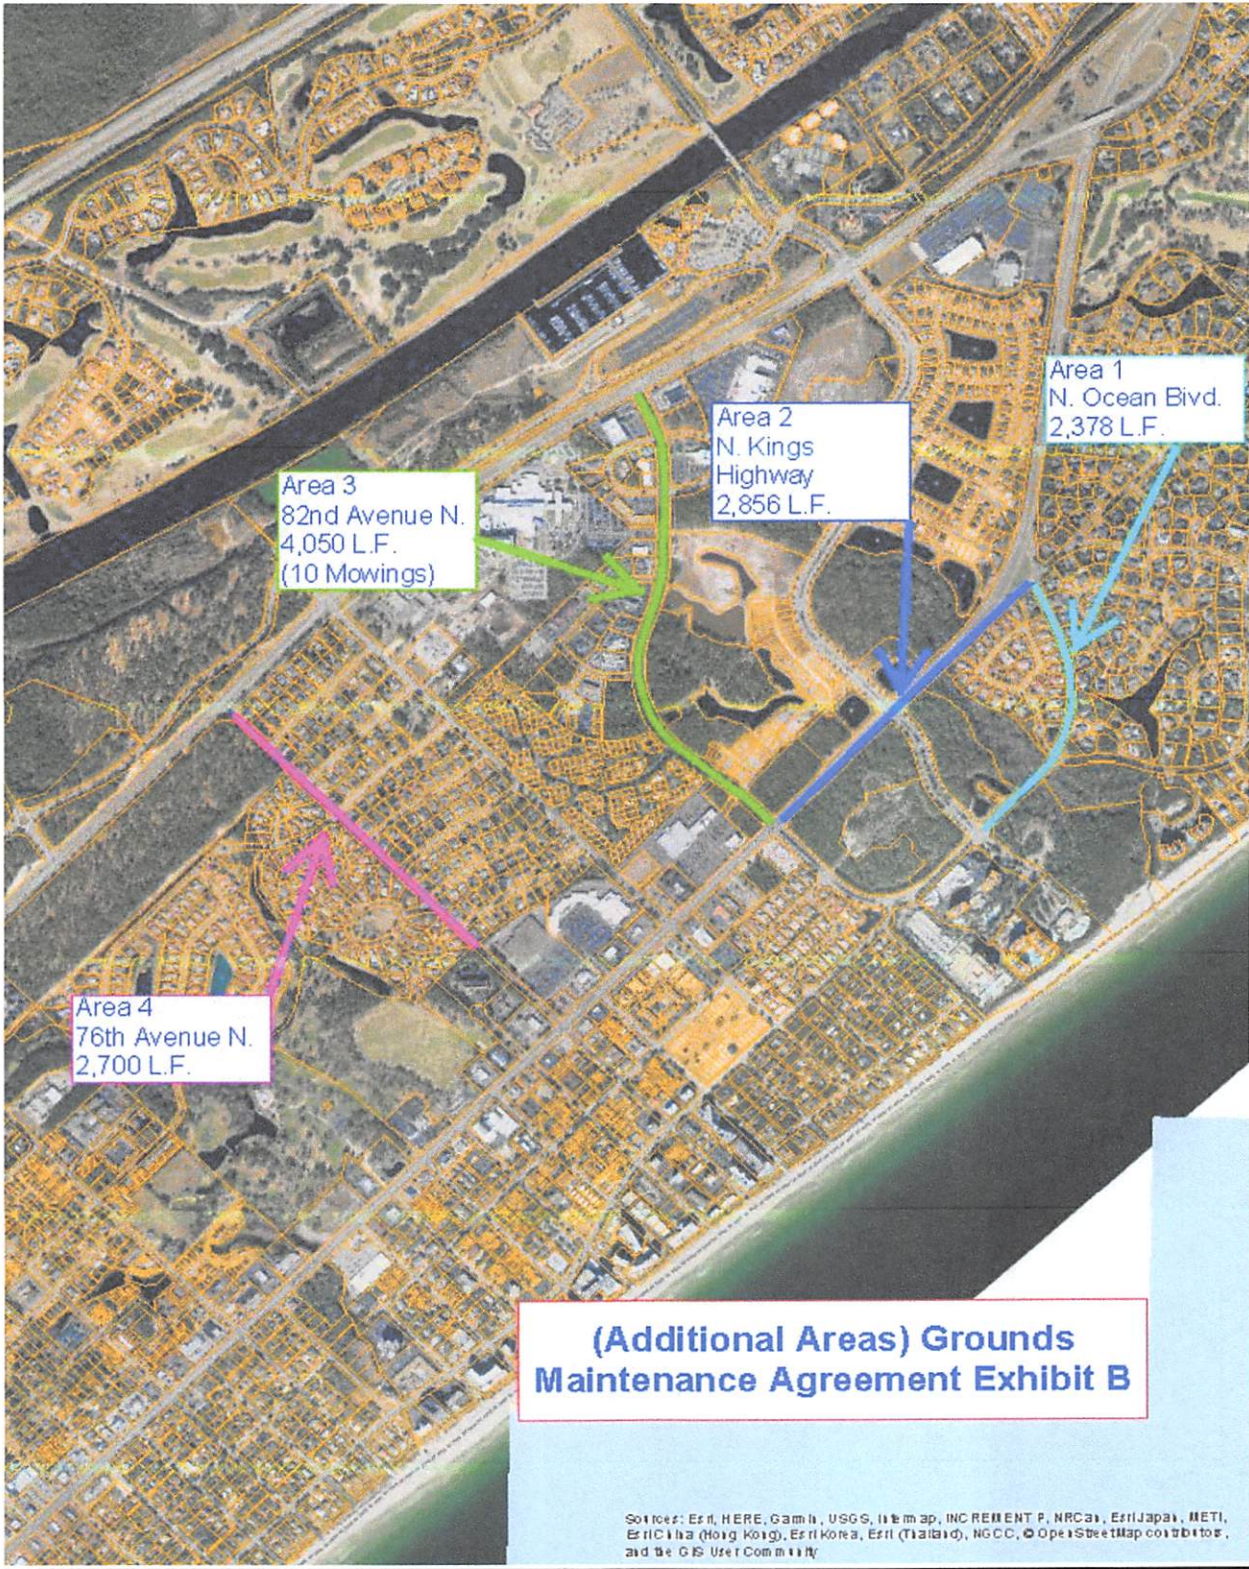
Area 1
N. Ocean Blvd.
2,378 L.F.

Area 2
N. Kings
Highway
2,856 L.F.

Area 3
82nd Avenue N.
4,050 L.F.
(10 Mowings)

Area 4
76th Avenue N.
2,700 L.F.

(Additional Areas) Grounds
Maintenance Agreement Exhibit B

Sources: Esri, HERE, Garmin, USGS, Intermap, INCREMENT P, NRCan, Esri Japan, METI, Esri China (Hong Kong), Esri Korea, Esri (Thailand), NGCC, © OpenStreetMap contributors, and the GIS User Community